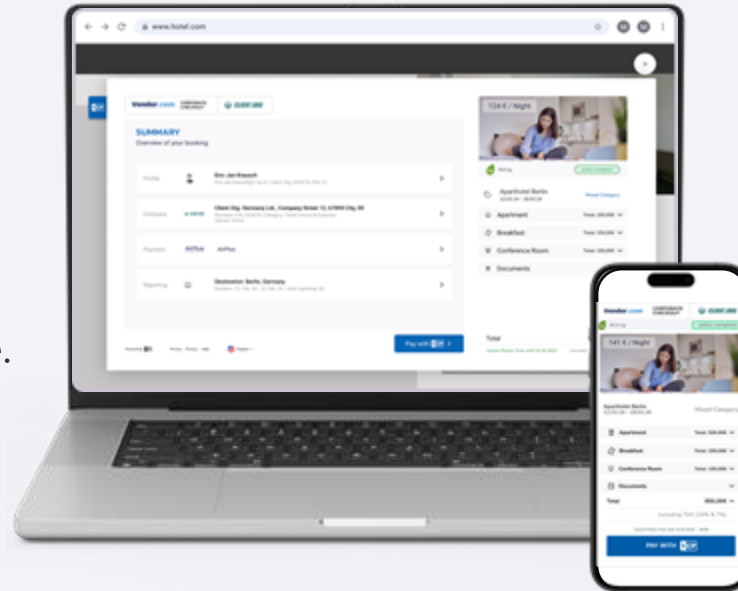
www.hotel.com

Vendor.com CORPORATE CHECKOUT

SUMMARY

Overview of your booking

Profile Eric Jan Knauth

Company Client Org. Germany Ltd., Company Street 12, 67890 City, DE

Payment AirPlus AirPlus

Reporting Destination: Berlin, Germany

Pay with

124 € / Night

Aparthotel Berlin

Mixed Category

Apartment

Breakfast

Conference Room

Documents

Total

Vendor.com CORPORATE CHECKOUT

141 € / Night

Aparthotel Berlin

Mixed Category

Apartment

Breakfast

Conference Room

Documents

Total

PAY WITH